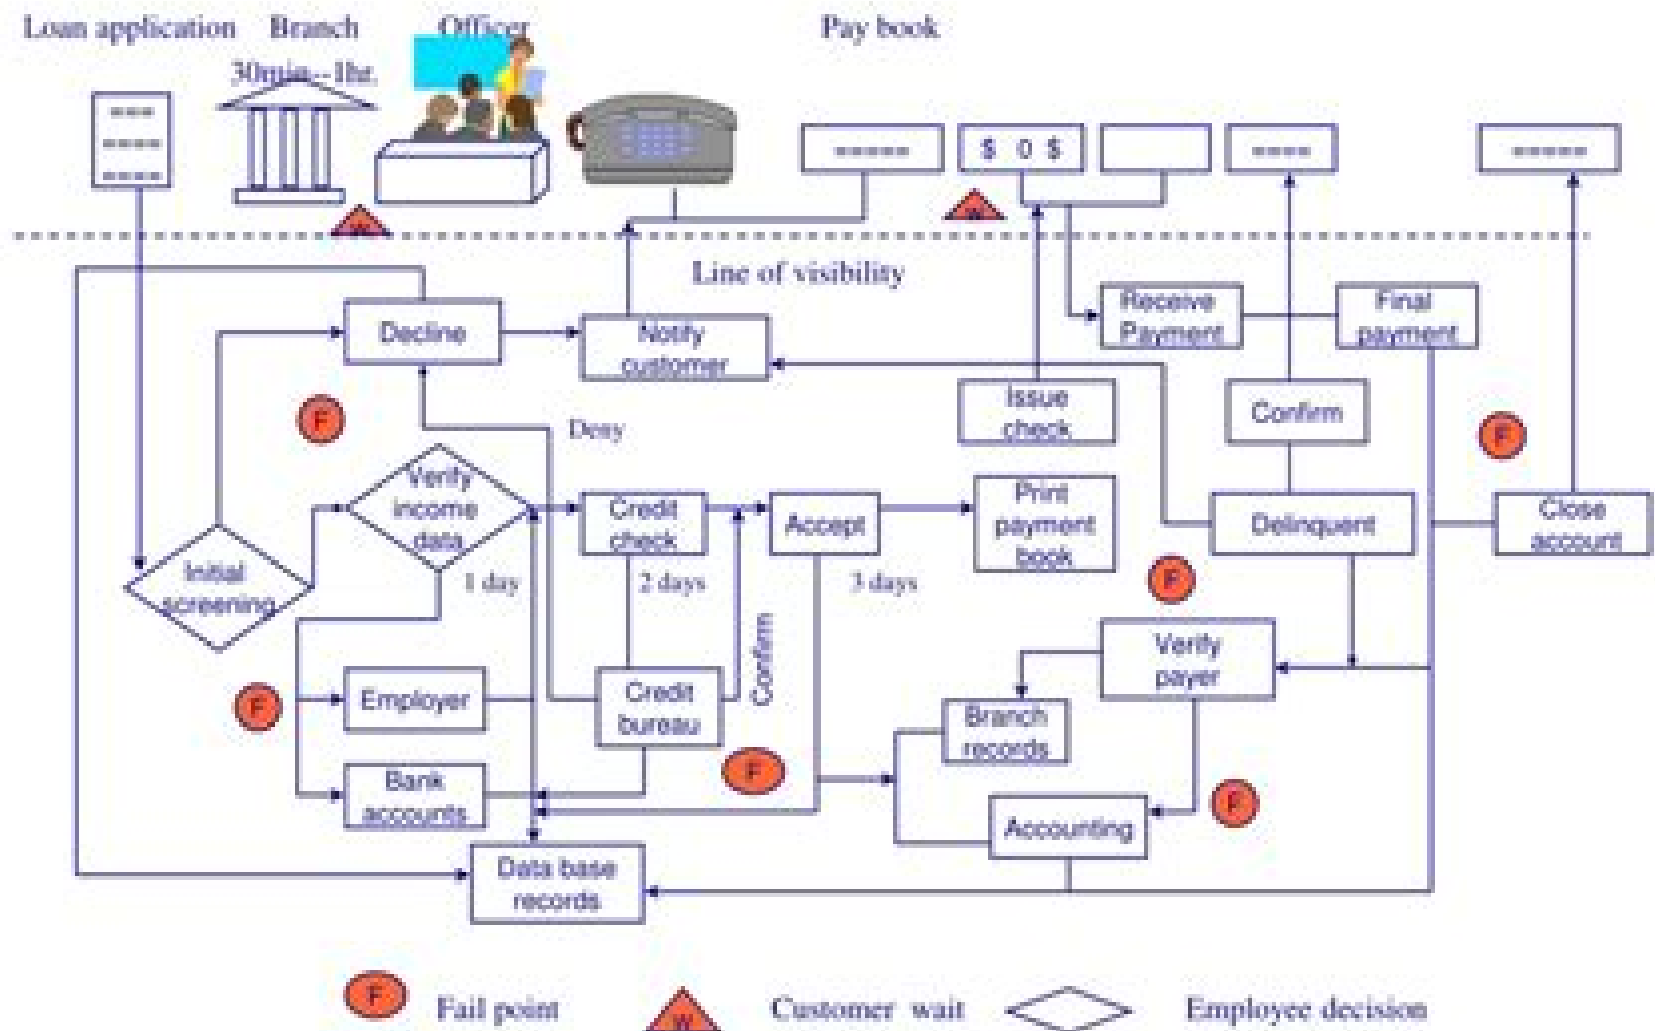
Loan application Branch Officer Pay book

30min.--1hr.

----
----
----

-----

$ 0 $

----

-----

W

W

Line of visibility

Decline

Notify customer

Receive Payment

Final payment

Issue check

Confirm

F

Deny

F

Verify income data

Credit check

Accept

Print payment book

Delinquent

Close account

Initial screening

1 day

2 days

3 days

F

Confirm

Verify payer

F

Employer

Credit bureau

Branch records

Bank accounts

F

Accounting

F

Data base records

F Fail point W Customer wait Employee decision